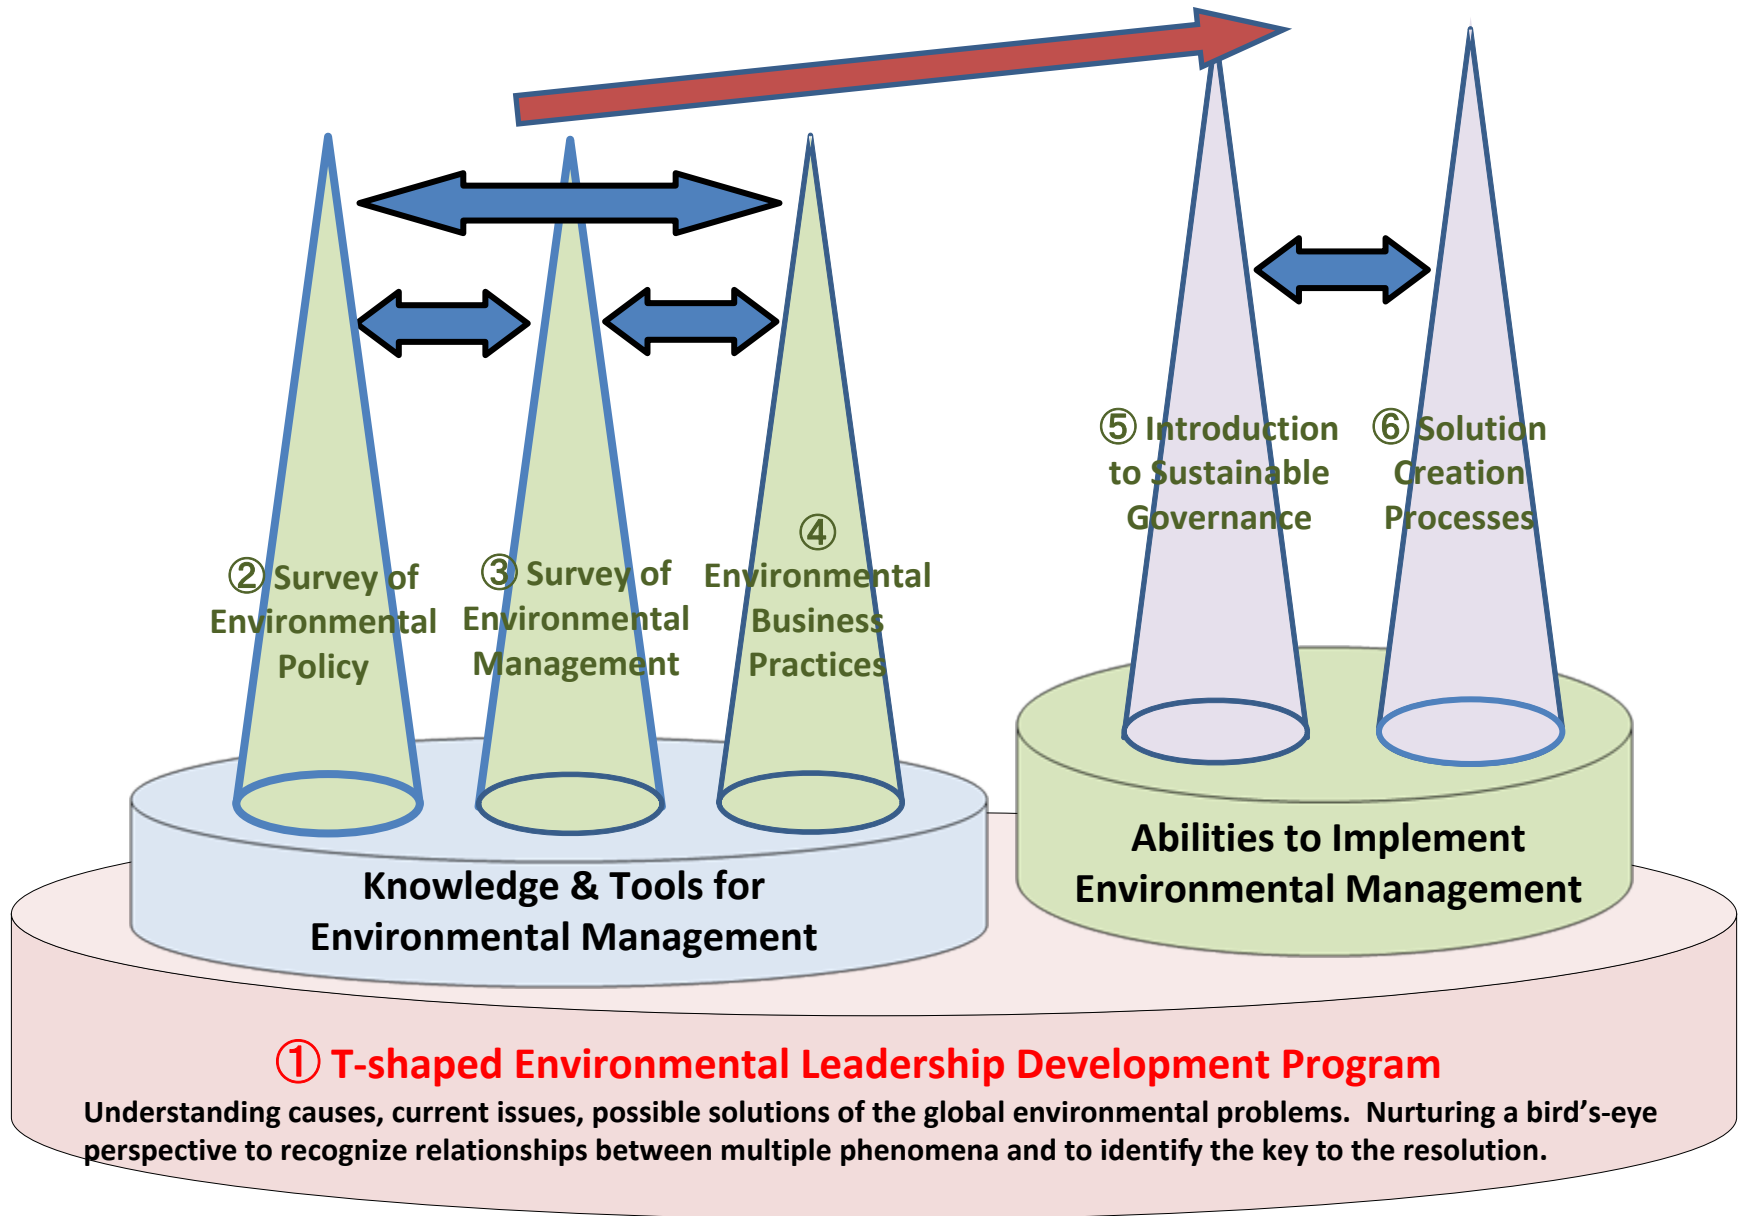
⑤ Introduction to Sustainable Governance

⑥ Solution Creation Processes

② Survey of Environmental Policy

③ Survey of Environmental Management

④ Environmental Business Practices

Abilities to Implement Environmental Management

Knowledge & Tools for Environmental Management

① T-shaped Environmental Leadership Development Program

Understanding causes, current issues, possible solutions of the global environmental problems. Nurturing a bird's-eye perspective to recognize relationships between multiple phenomena and to identify the key to the resolution.